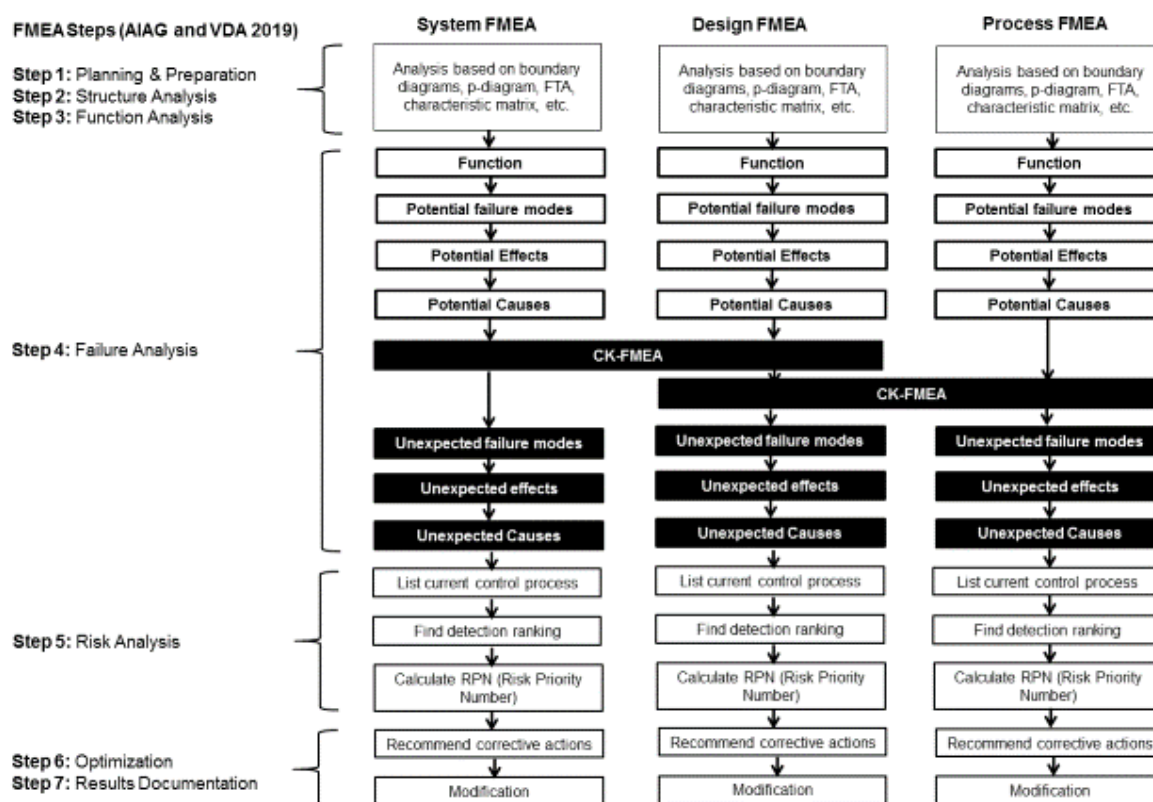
FMEA Steps (AIAG and VDA 2019)

Step 1: Planning & Preparation
Step 2: Structure Analysis
Step 3: Function Analysis

Step 4: Failure Analysis

Step 5: Risk Analysis

Step 6: Optimization
Step 7: Results Documentation

System FMEA

Analysis based on boundary diagrams, p-diagram, FTA, characteristic matrix, etc.

Function

Potential failure modes

Potential Effects

Potential Causes

CK-FMEA

Unexpected failure modes

Unexpected effects

Unexpected Causes

List current control process

Find detection ranking

Calculate RPN (Risk Priority Number)

Recommend corrective actions

Modification

Design FMEA

Analysis based on boundary diagrams, p-diagram, FTA, characteristic matrix, etc.

Function

Potential failure modes

Potential Effects

Potential Causes

CK-FMEA

Unexpected failure modes

Unexpected effects

Unexpected Causes

List current control process

Find detection ranking

Calculate RPN (Risk Priority Number)

Recommend corrective actions

Modification

Process FMEA

Analysis based on boundary diagrams, p-diagram, FTA, characteristic matrix, etc.

Function

Potential failure modes

Potential Effects

Potential Causes

Unexpected failure modes

Unexpected effects

Unexpected Causes

List current control process

Find detection ranking

Calculate RPN (Risk Priority Number)

Recommend corrective actions

Modification